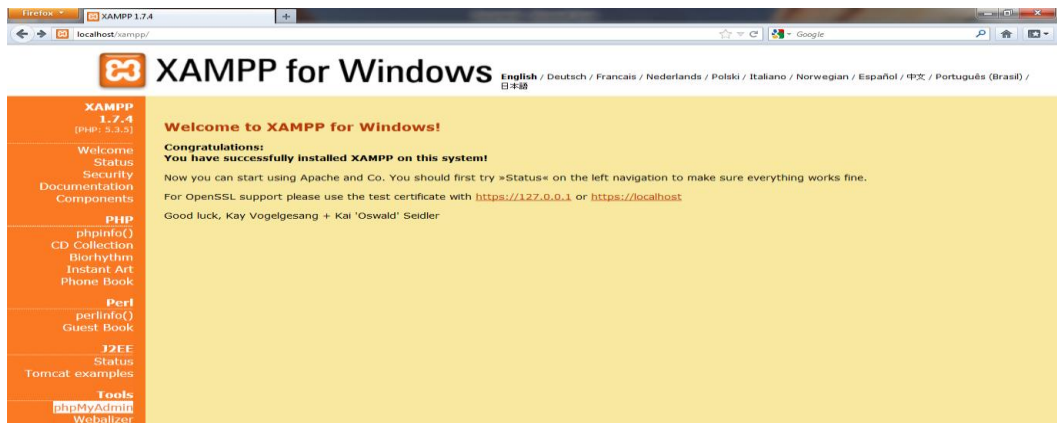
Firefox
XAMPP 1.7.4
+
localhost/xampp/
Google

XAMPP for Windows
English / Deutsch / Francais / Nederlands / Polski / Italiano / Norwegian / Español / 中文 / Português (Brasil) / 日本語

XAMPP
1.7.4
[PHP: 5.3.5]

Welcome
Status
Security
Documentation
Components

PHP
phpinfo()
CD Collection
Biorhythm
Instant Art
Phone Book

Perl
perlinfo()
Guest Book

J2EE
Status
Tomcat examples

Tools
phpMyAdmin
Webalizer

Welcome to XAMPP for Windows!

Congratulations:
You have successfully installed XAMPP on this system!

Now you can start using Apache and Co. You should first try »Status« on the left navigation to make sure everything works fine.

For OpenSSL support please use the test certificate with https://127.0.0.1 or https://localhost

Good luck, Kay Vogelgesang + Kai 'Oswald' Seidler